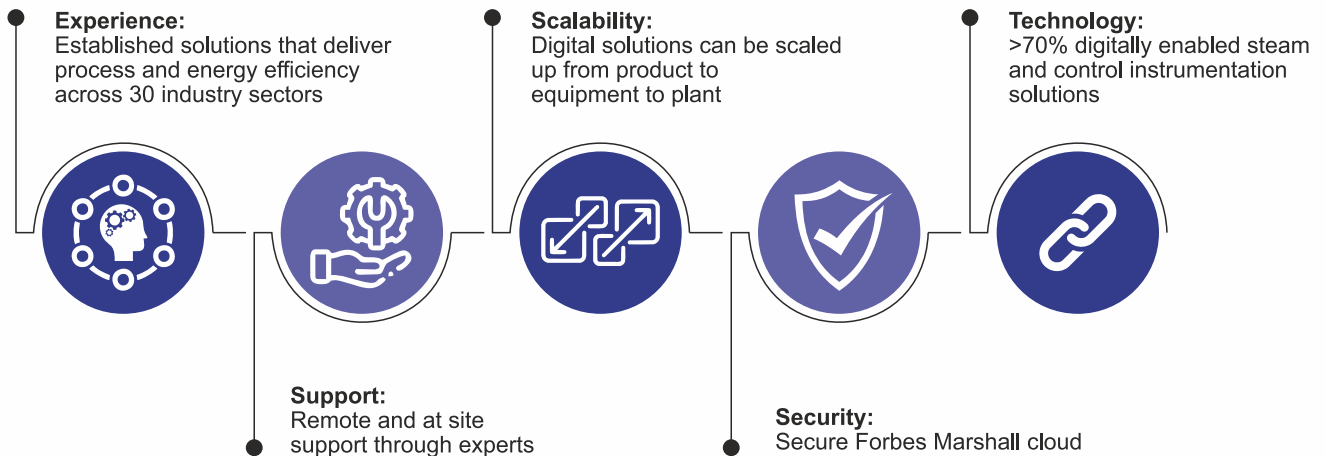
Experience:
Established solutions that deliver process and energy efficiency across 30 industry sectors

Scalability:
Digital solutions can be scaled up from product to equipment to plant

Technology:
>70% digitally enabled steam and control instrumentation solutions

Support:
Remote and at site support through experts

Security:
Secure Forbes Marshall cloud